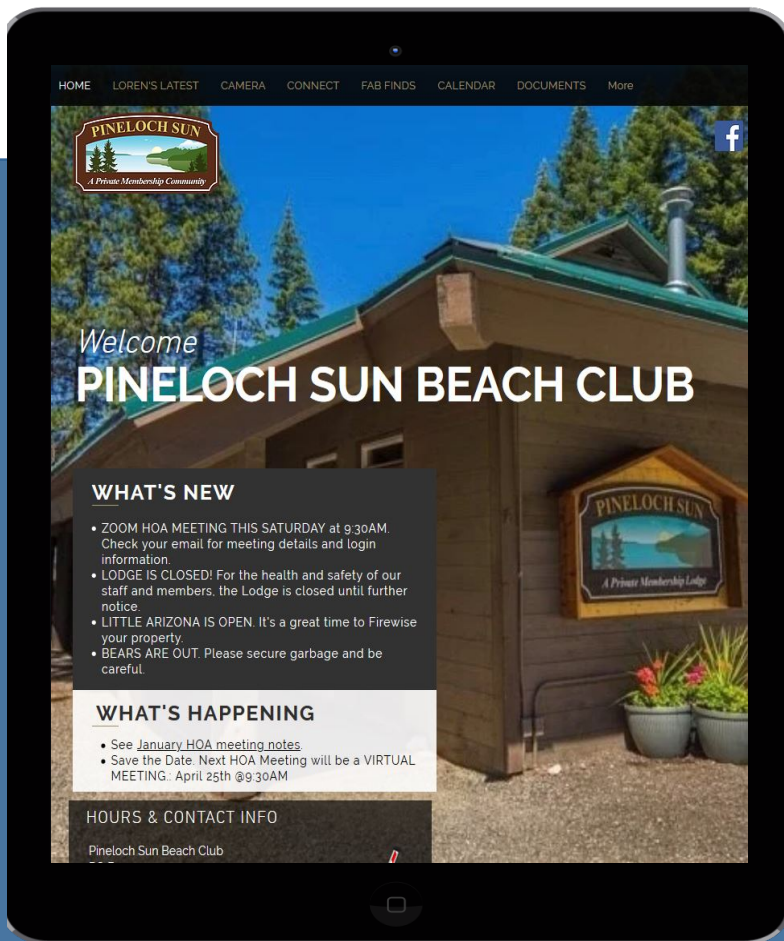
HOME LOREN'S LATEST CAMERA CONNECT FAB FINDS CALENDAR DOCUMENTS More

PINELOCH SUN
A Private Membership Community

f

Welcome
PINELOCH SUN BEACH CLUB

PINELOCH SUN
A Private Membership Lodge

WHAT'S NEW

• ZOOM HOA MEETING THIS SATURDAY at 9:30AM. Check your email for meeting details and login information.
• LODGE IS CLOSED! For the health and safety of our staff and members, the Lodge is closed until further notice.
• LITTLE ARIZONA IS OPEN. It's a great time to Firewise your property.
• BEARS ARE OUT. Please secure garbage and be careful.

WHAT'S HAPPENING

• See January HOA meeting notes.
• Save the Date. Next HOA Meeting will be a VIRTUAL MEETING.: April 25th @9:30AM

HOURS & CONTACT INFO

Pineloch Sun Beach Club
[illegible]